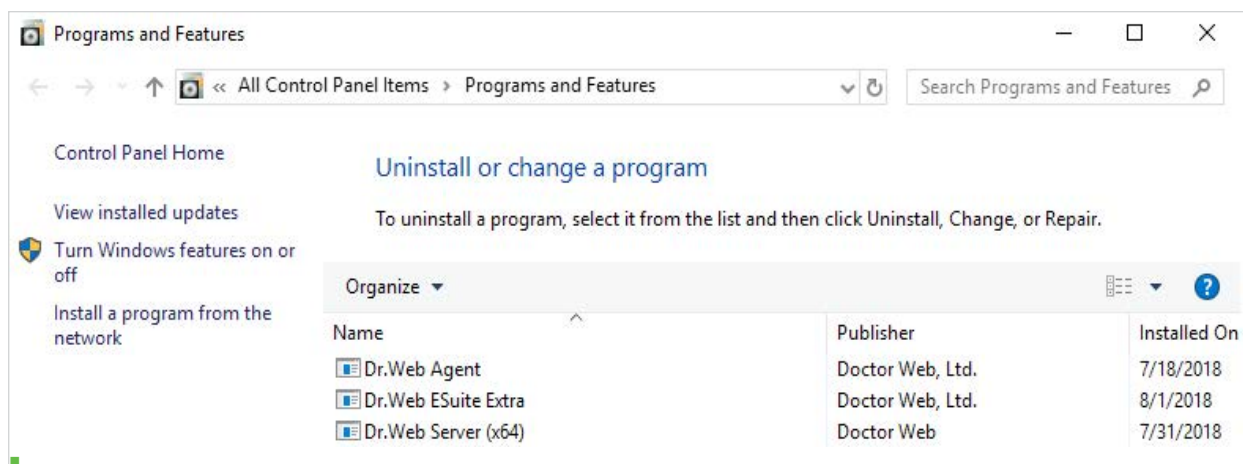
Programs and Features

« All Control Panel Items › Programs and Features

Search Programs and Features

Control Panel Home

View installed updates

Turn Windows features on or off

Install a program from the network

Uninstall or change a program

To uninstall a program, select it from the list and then click Uninstall, Change, or Repair.

Organize ▾

| Name | Publisher | Installed On |
|---|---|---|
| Dr.Web Agent | Doctor Web, Ltd. | 7/18/2018 |
| Dr.Web ESuite Extra | Doctor Web, Ltd. | 8/1/2018 |
| Dr.Web Server (x64) | Doctor Web | 7/31/2018 |